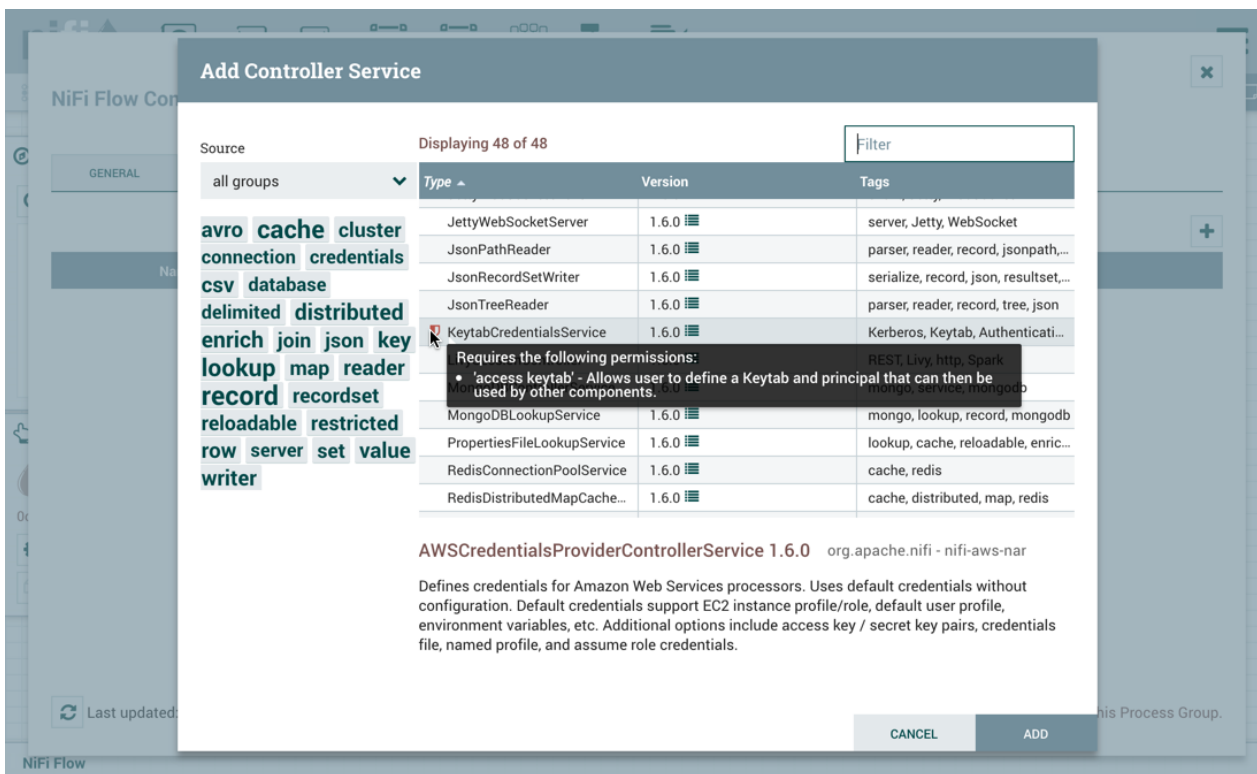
NiFi Flow Con

GENERAL

Add Controller Service

Source

all groups

avro cache cluster connection credentials csv database delimited distributed enrich join json key lookup map reader record recordset reloadable restricted row server set value writer

Displaying 48 of 48

Filter

| Type | Version | Tags |
|---|---|---|
| JettyWebSocketServer | 1.6.0 | server, Jetty, WebSocket |
| JsonPathReader | 1.6.0 | parser, reader, record, jsonpath,... |
| JsonRecordSetWriter | 1.6.0 | serialize, record, json, resultset,... |
| JsonTreeReader | 1.6.0 | parser, reader, record, tree, json |
| KeytabCredentialsService | 1.6.0 | Kerberos, Keytab, Authenticati... |
| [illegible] | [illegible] | REST, Livy, http, Spark |
| Mo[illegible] | 1.6.0 | mongo, service, mongodb |
| MongoDBLookupService | 1.6.0 | mongo, lookup, record, mongodb |
| PropertiesFileLookupService | 1.6.0 | lookup, cache, reloadable, enric... |
| RedisConnectionPoolService | 1.6.0 | cache, redis |
| RedisDistributedMapCache... | 1.6.0 | cache, distributed, map, redis |

Requires the following permissions:
• 'access keytab' - Allows user to define a Keytab and principal that can then be used by other components.

AWSCredentialsProviderControllerService 1.6.0 org.apache.nifi - nifi-aws-nar

Defines credentials for Amazon Web Services processors. Uses default credentials without configuration. Default credentials support EC2 instance profile/role, default user profile, environment variables, etc. Additional options include access key / secret key pairs, credentials file, named profile, and assume role credentials.

Last updated:

his Process Group.

CANCEL

ADD

NiFi Flow